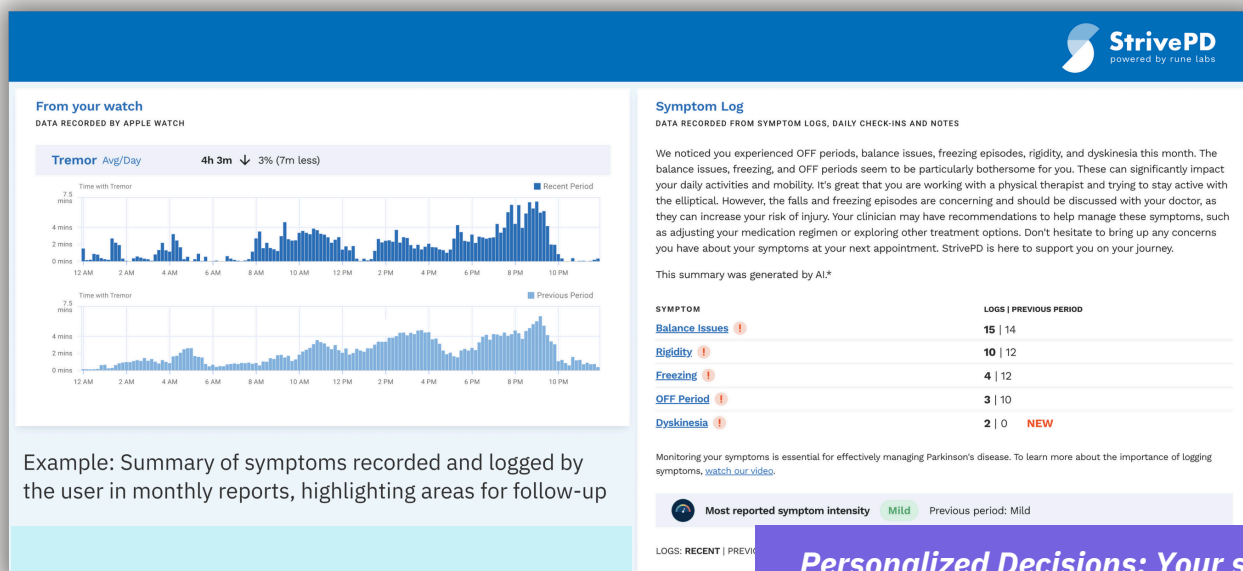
StrivePD
powered by rune labs

From your watch
DATA RECORDED BY APPLE WATCH

Tremor Avg/Day 4h 3m ↓ 3% (7m less)

Time with Tremor
Recent Period
7.5 mins
4 mins
2 mins
0 mins
12 AM 2 AM 4 AM 6 AM 8 AM 10 AM 12 PM 2 PM 4 PM 6 PM 8 PM 10 PM

Time with Tremor
Previous Period
7.5 mins
4 mins
2 mins
0 mins
12 AM 2 AM 4 AM 6 AM 8 AM 10 AM 12 PM 2 PM 4 PM 6 PM 8 PM 10 PM

Example: Summary of symptoms recorded and logged by the user in monthly reports, highlighting areas for follow-up

Symptom Log
DATA RECORDED FROM SYMPTOM LOGS, DAILY CHECK-INS AND NOTES

We noticed you experienced OFF periods, balance issues, freezing episodes, rigidity, and dyskinesia this month. The balance issues, freezing, and OFF periods seem to be particularly bothersome for you. These can significantly impact your daily activities and mobility. It's great that you are working with a physical therapist and trying to stay active with the elliptical. However, the falls and freezing episodes are concerning and should be discussed with your doctor, as they can increase your risk of injury. Your clinician may have recommendations to help manage these symptoms, such as adjusting your medication regimen or exploring other treatment options. Don't hesitate to bring up any concerns you have about your symptoms at your next appointment. StrivePD is here to support you on your journey.

This summary was generated by AI.*

| SYMPTOM | LOGS \| PREVIOUS PERIOD |
|---|---|
| Balance Issues ! | 15 \| 14 |
| Rigidity ! | 10 \| 12 |
| Freezing ! | 4 \| 12 |
| OFF Period ! | 3 \| 10 |
| Dyskinesia ! | 2 \| 0 NEW |

Monitoring your symptoms is essential for effectively managing Parkinson's disease. To learn more about the importance of logging symptoms, watch our video.

Most reported symptom intensity Mild Previous period: Mild

LOGS: RECENT | PREVI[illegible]

Personalized Decisions: Your s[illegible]